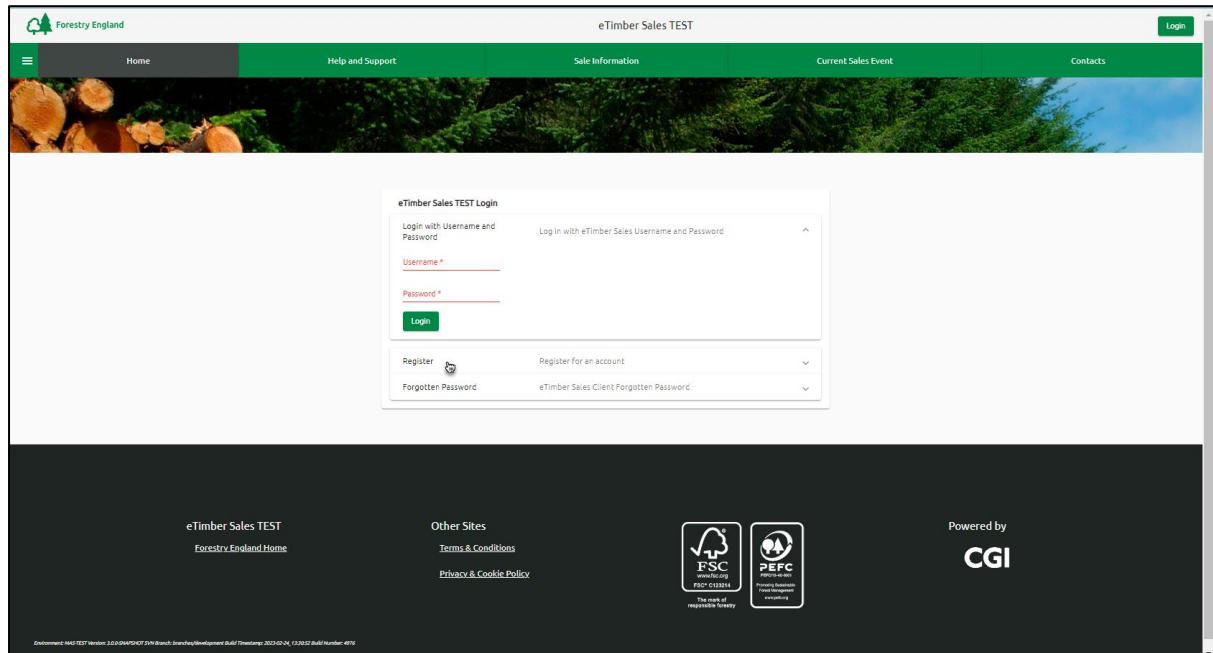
Forestry England

eTimber Sales TEST

Login

Home | Help and Support | Sale Information | Current Sales Event | Contacts

eTimber Sales TEST Login

Login with Username and Password

Log in with eTimber Sales Username and Password

Username *

Password *

Login

Register

Register for an account

Forgotten Password

eTimber Sales Client Forgotten Password

eTimber Sales TEST

Forestry England Home

Other Sites

Terms & Conditions

Privacy & Cookie Policy

FSC
www.fsc.org
FSC® C123214
The mark of responsible forestry

PEFC
PEFC/16-40-9001
Promoting Sustainable Forest Management
www.pefc.org

Powered by

CGI

Environment: MAS-TEST Version: 3.0.0-SNAPSHOT SVN Branch: branches/development Build Timestamp: 2023-02-24_13:30:52 Build Number: 4976